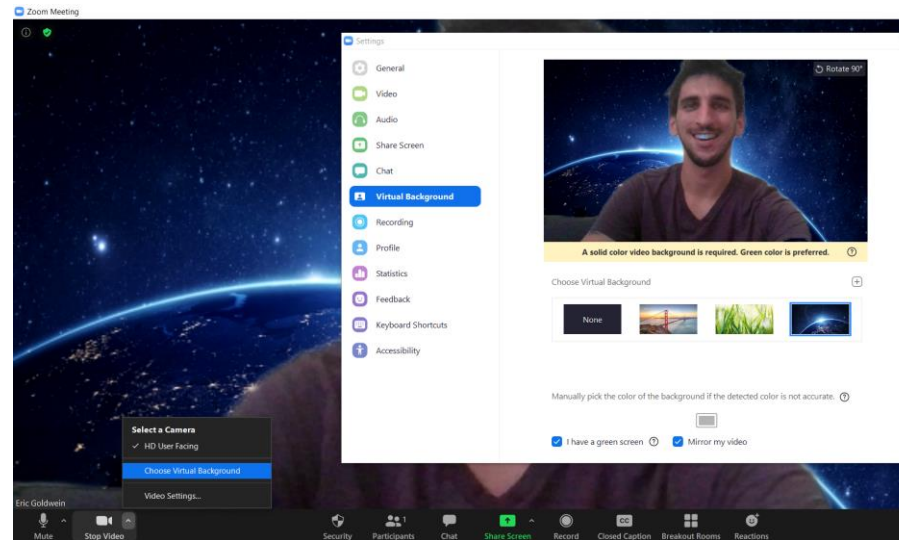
Zoom Meeting

Settings

General
Video
Audio
Share Screen
Chat
Virtual Background
Recording
Profile
Statistics
Feedback
Keyboard Shortcuts
Accessibility

Rotate 90°

A solid color video background is required. Green color is preferred.

Choose Virtual Background

None

Manually pick the color of the background if the detected color is not accurate.

I have a green screen

Mirror my video

Select a Camera
✓ HD User Facing
Choose Virtual Background
Video Settings...

Eric Goldwein

Mute
Stop Video
Security
Participants 1
Chat
Share Screen
Record
Closed Caption
Breakout Rooms
Reactions